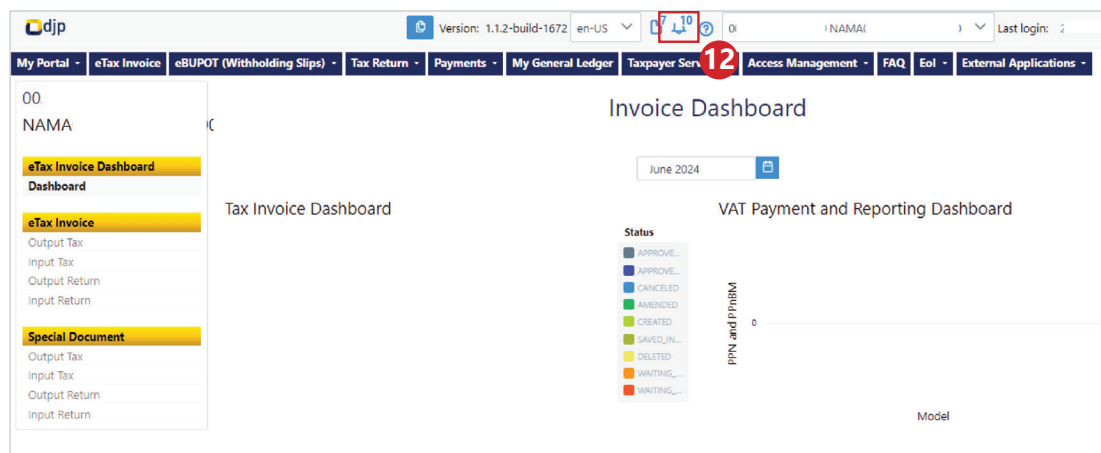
djp

Version: 1.1.2-build-1672 en-US 7 10 0( NAMA( Last login: 2

My Portal eTax Invoice eBUPOT (Withholding Slips) Tax Return Payments My General Ledger Taxpayer Serv 12 Access Management FAQ EoI External Applications

00
NAMA

eTax Invoice Dashboard
Dashboard

eTax Invoice
Output Tax
Input Tax
Output Return
Input Return

Special Document
Output Tax
Input Tax
Output Return
Input Return

Invoice Dashboard

June 2024

Tax Invoice Dashboard

VAT Payment and Reporting Dashboard

Status
APPROVE...
APPROVE...
CANCELED
AMENDED
CREATED
SAVED_IN...
DELETED
WAITING_...
WAITING_...

PPN and PPnBM

0

Model